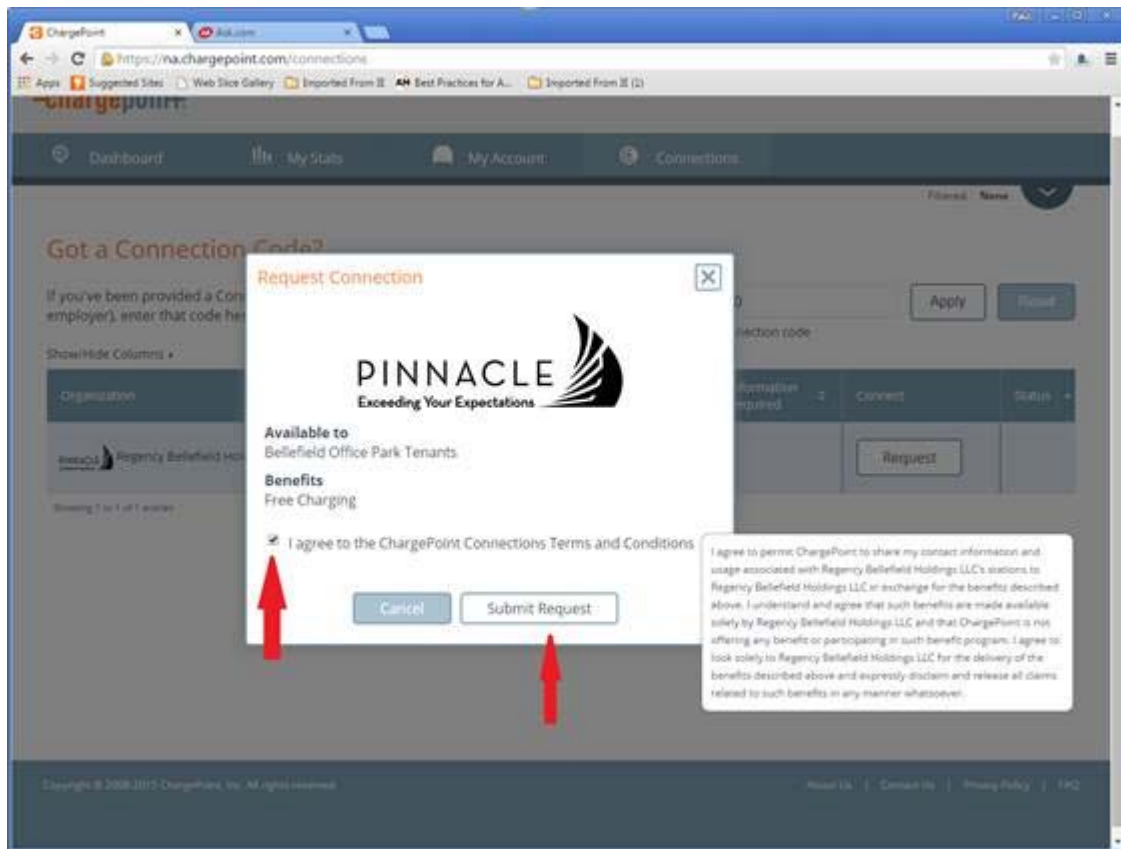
ChargePoint
Ask.com
https://na.chargepoint.com/connections
Apps Suggested Sites Web Slice Gallery Imported From IE Best Practices for A... Imported From IE (1)
chargepoint
Dashboard My Stats My Account Connections
Filtered: None
Got a Connection Code?
If you've been provided a Con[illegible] employer), enter that code he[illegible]
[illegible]nection code
Apply
Show/Hide Columns
Organization
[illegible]formation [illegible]quired
Connect
Status
Regency Bellefield Ho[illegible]
Request
Showing 1 to 1 of 1 entries
Request Connection
PINNACLE
Exceeding Your Expectations
Available to
Bellefield Office Park Tenants
Benefits
Free Charging
I agree to the ChargePoint Connections Terms and Conditions
Cancel
Submit Request
I agree to permit ChargePoint to share my contact information and usage associated with Regency Bellefield Holdings LLC's stations to Regency Bellefield Holdings LLC in exchange for the benefits described above. I understand and agree that such benefits are made available solely by Regency Bellefield Holdings LLC and that ChargePoint is not offering any benefit or participating in such benefit program. I agree to look solely to Regency Bellefield Holdings LLC for the delivery of the benefits described above and expressly disclaim and release all claims related to such benefits in any manner whatsoever.
Copyright © 2008-2015 ChargePoint, Inc. All rights reserved.
About Us | Contact Us | Privacy Policy | FAQ